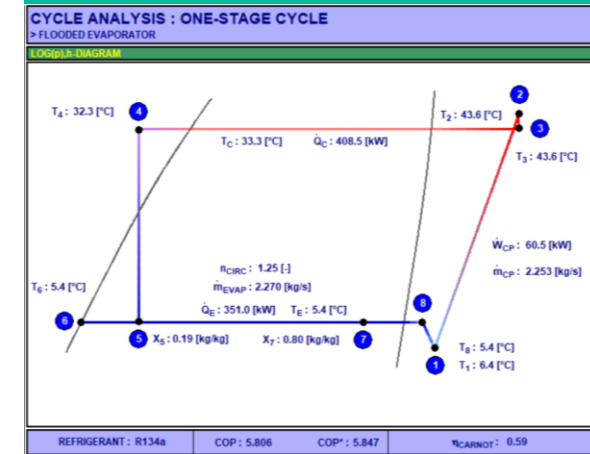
CYCLE ANALYSIS : ONE-STAGE CYCLE
> FLOODED EVAPORATOR

LOG(p),h-DIAGRAM

$T_4$: 32.3 [°C]

4

2

$T_2$: 43.6 [°C]

3

$T_C$: 33.3 [°C]

$\dot{Q}_C$: 408.5 [kW]

$T_3$: 43.6 [°C]

$\dot{W}_{CP}$: 60.5 [kW]

$\dot{m}_{CP}$: 2.253 [kg/s]

$n_{CIRC}$: 1.25 [-]

$\dot{m}_{EVAP}$: 2.270 [kg/s]

$T_6$: 5.4 [°C]

$\dot{Q}_E$: 351.0 [kW]

$T_E$: 5.4 [°C]

8

6

5

$X_5$: 0.19 [kg/kg]

$X_7$: 0.80 [kg/kg]

7

$T_8$: 5.4 [°C]

1

$T_1$: 6.4 [°C]

REFRIGERANT : R134a

COP : 5.806

COP* : 5.847

$\eta_{CARNOT}$: 0.59